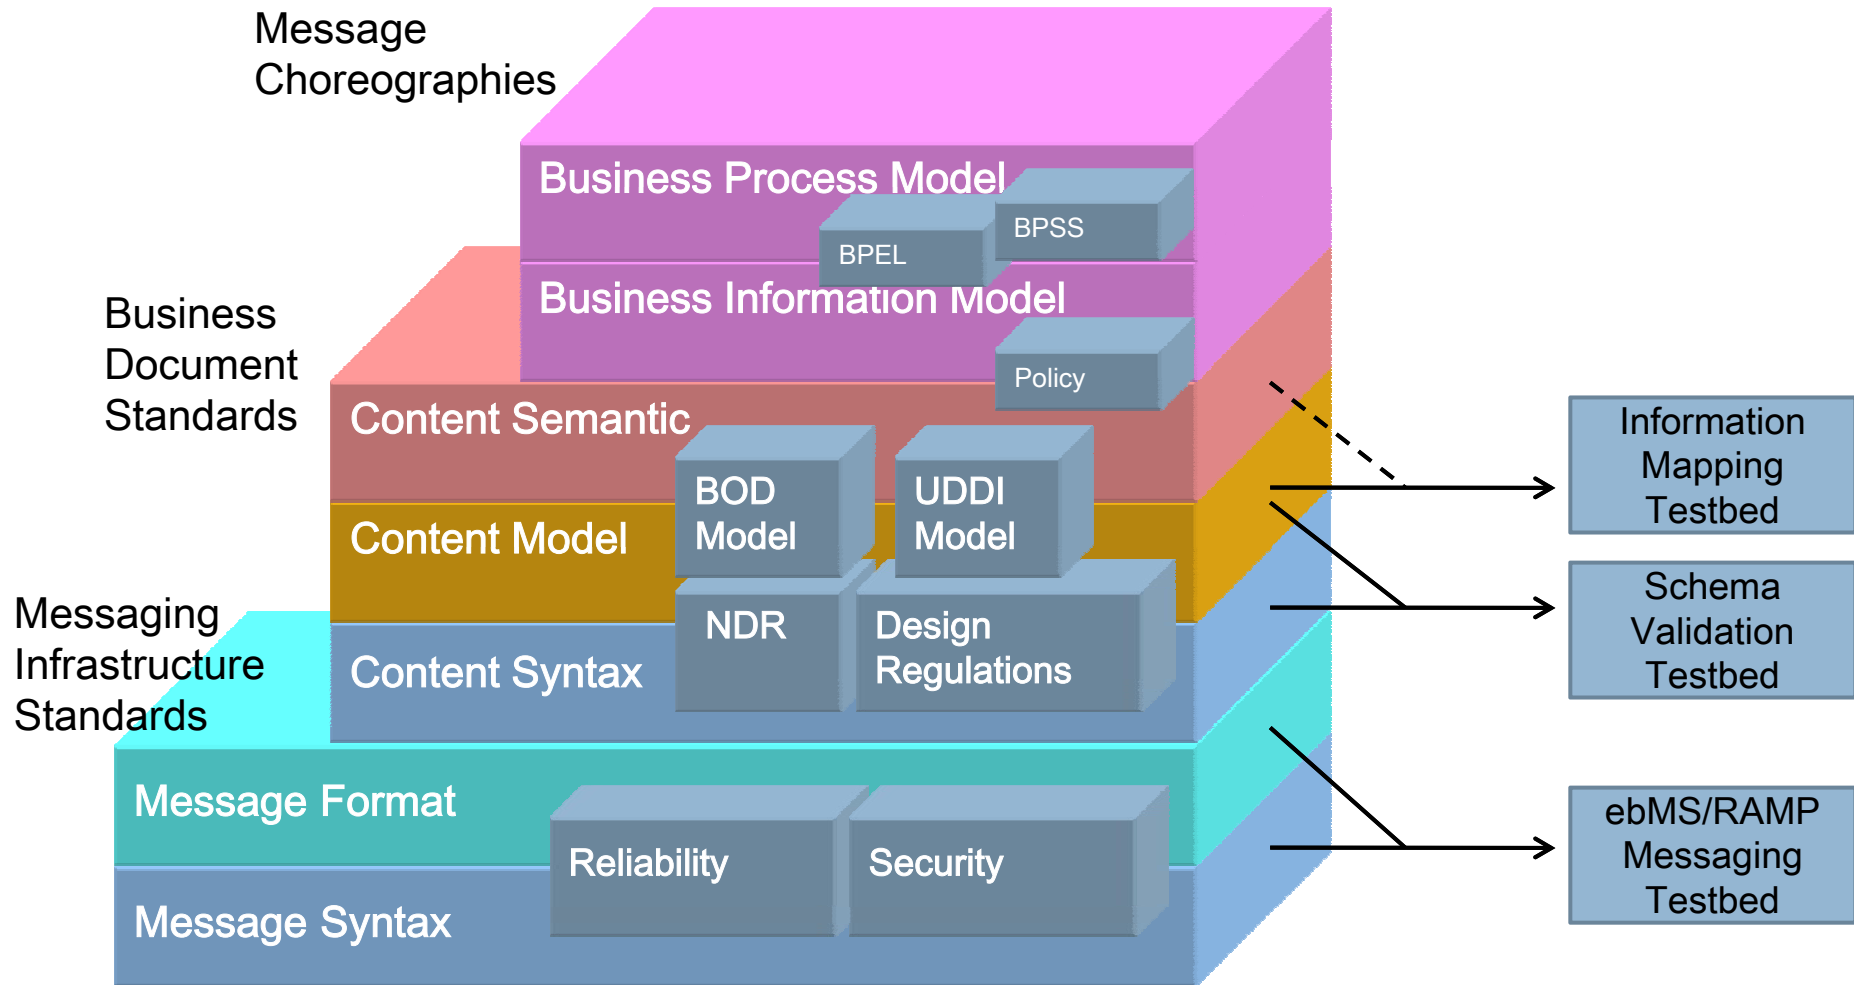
Message Choreographies

Business Process Model

BPSS

BPEL

Business Information Model

Policy

Business Document Standards

Content Semantic

BOD Model

UDDI Model

Content Model

NDR

Design Regulations

Messaging Infrastructure Standards

Content Syntax

Message Format

Reliability

Security

Message Syntax

Information Mapping Testbed

Schema Validation Testbed

ebMS/RAMP Messaging Testbed